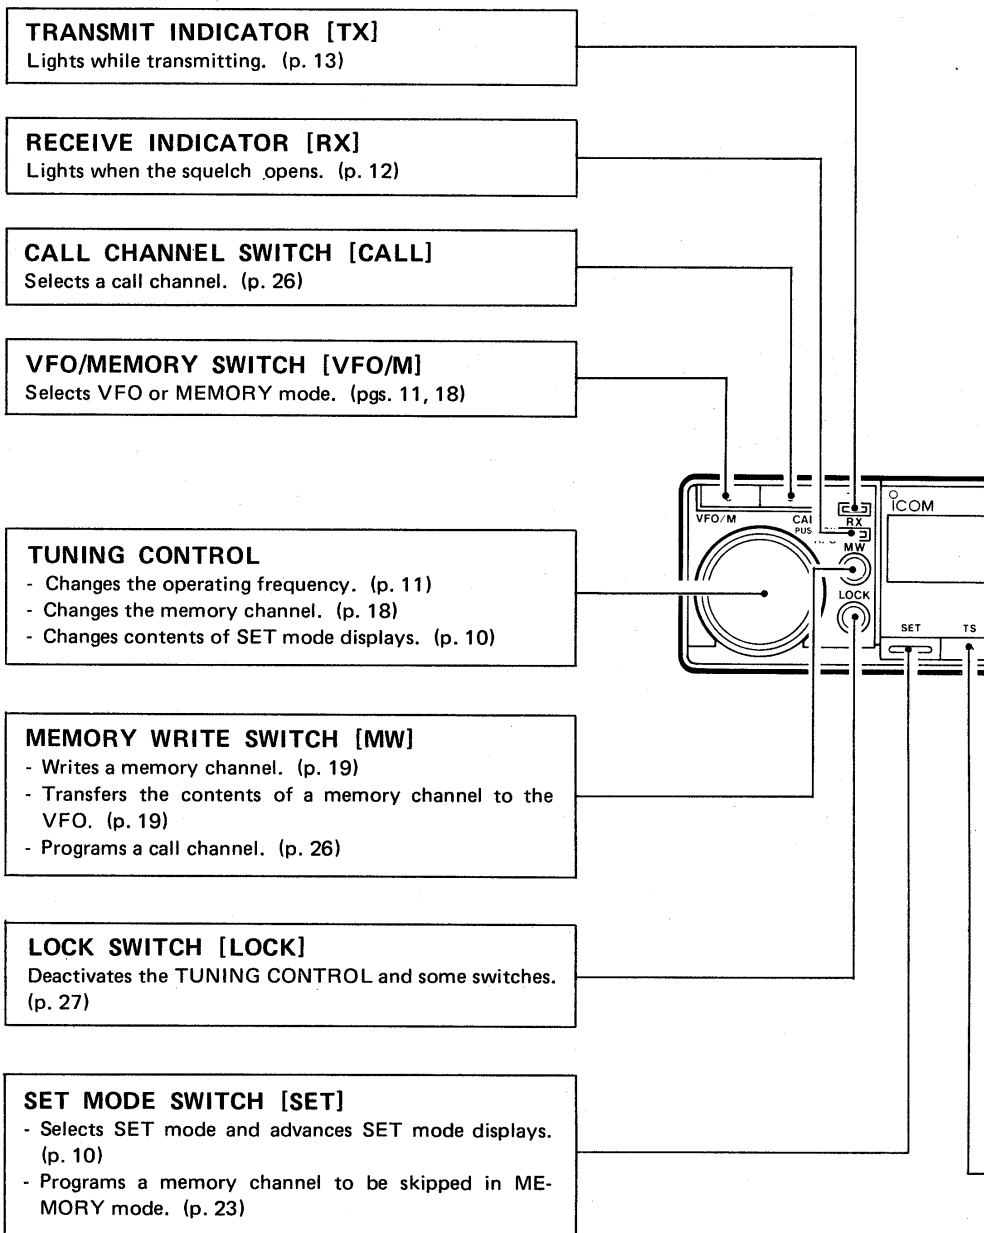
TRANSMIT INDICATOR [TX]
Lights while transmitting. (p. 13)

RECEIVE INDICATOR [RX]
Lights when the squelch opens. (p. 12)

CALL CHANNEL SWITCH [CALL]
Selects a call channel. (p. 26)

VFO/MEMORY SWITCH [VFO/M]
Selects VFO or MEMORY mode. (pgs. 11, 18)

TUNING CONTROL
- Changes the operating frequency. (p. 11)
- Changes the memory channel. (p. 18)
- Changes contents of SET mode displays. (p. 10)

MEMORY WRITE SWITCH [MW]
- Writes a memory channel. (p. 19)
- Transfers the contents of a memory channel to the VFO. (p. 19)
- Programs a call channel. (p. 26)

LOCK SWITCH [LOCK]
Deactivates the TUNING CONTROL and some switches. (p. 27)

SET MODE SWITCH [SET]
- Selects SET mode and advances SET mode displays. (p. 10)
- Programs a memory channel to be skipped in MEMORY mode. (p. 23)

VFO/M
CAL
PUS
RX
MW
LOCK
ICOM
SET
TS